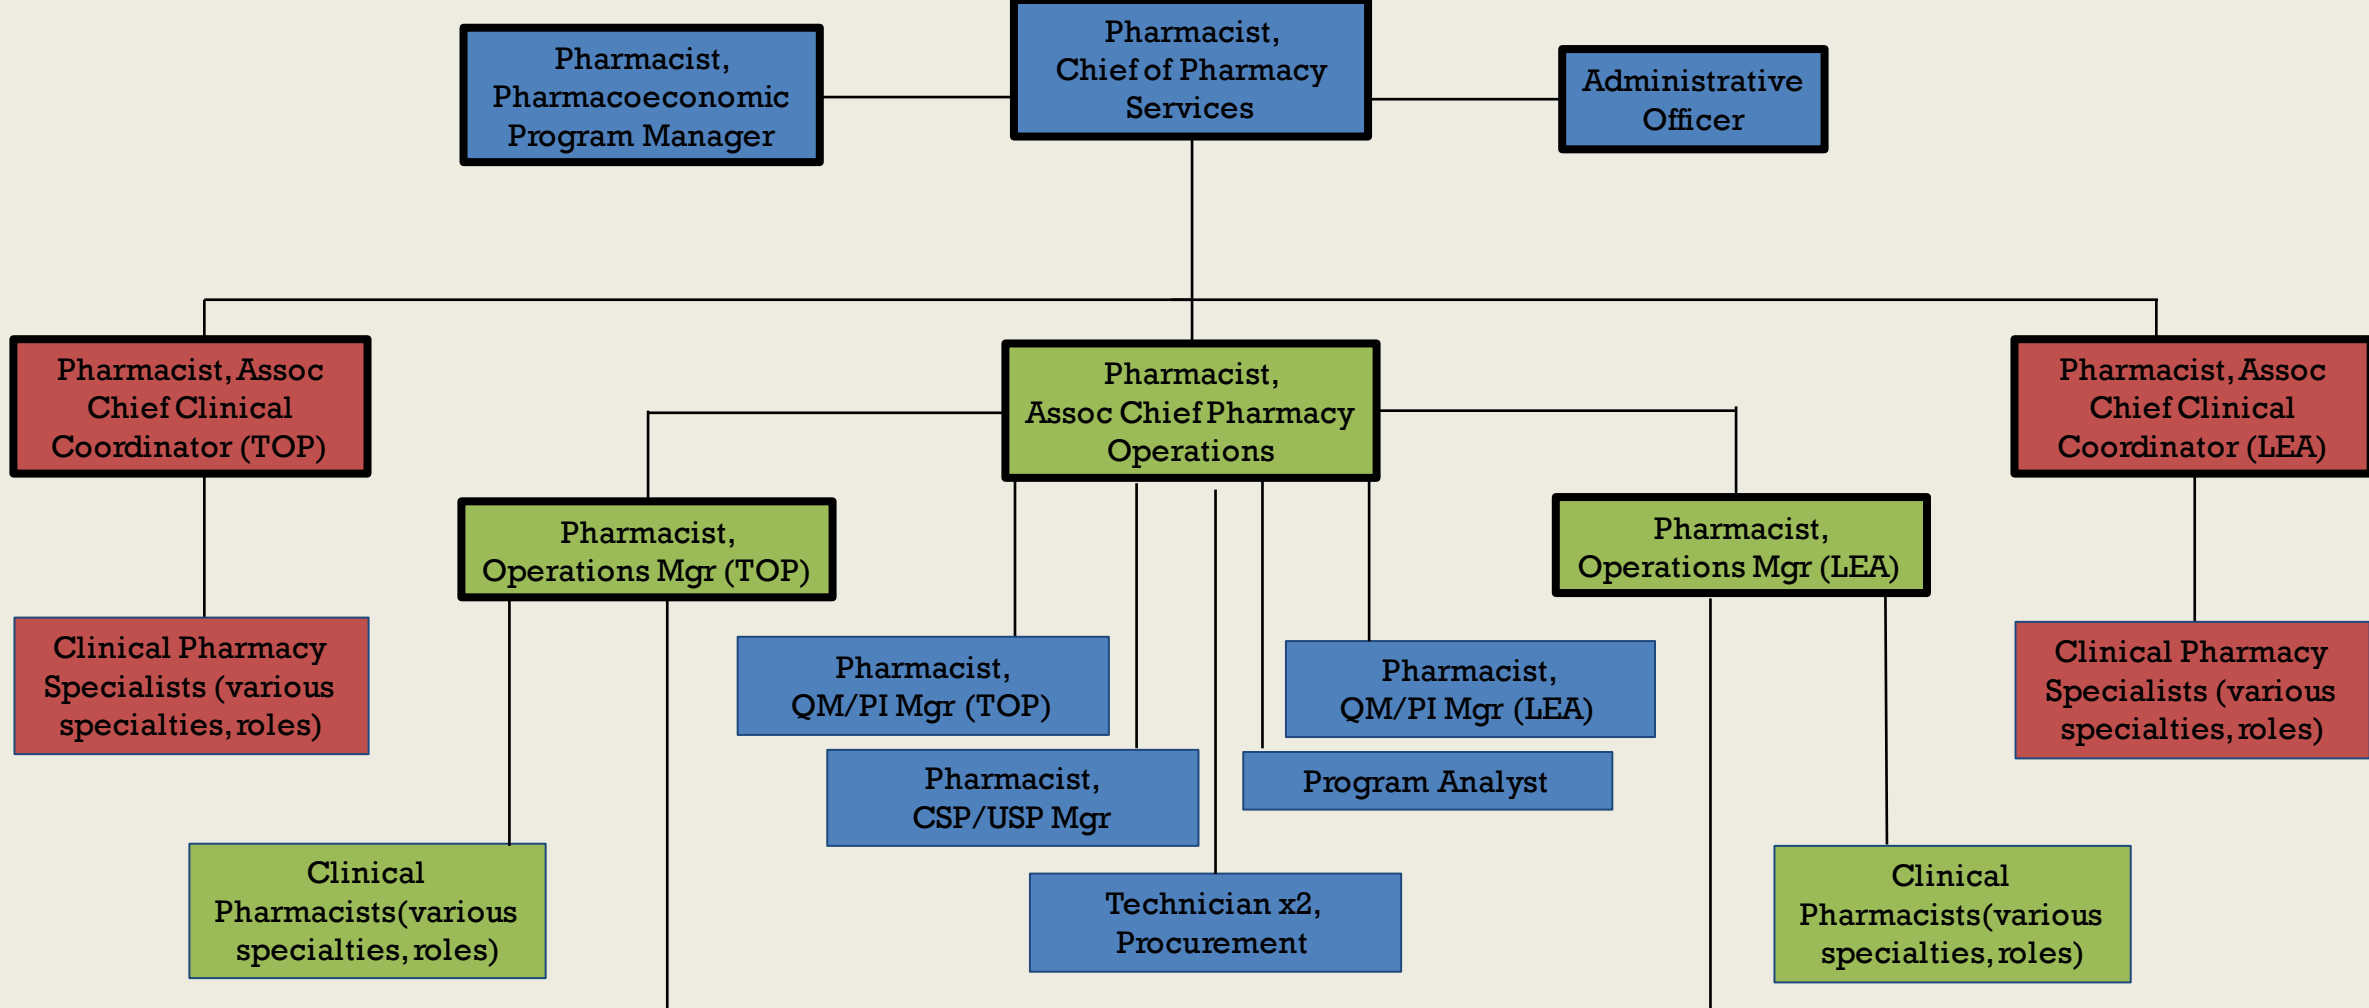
Pharmacist, Pharmacoeconomic Program Manager

Pharmacist, Chief of Pharmacy Services

Administrative Officer

Pharmacist, Assoc Chief Clinical Coordinator (TOP)

Pharmacist, Assoc Chief Pharmacy Operations

Pharmacist, Assoc Chief Clinical Coordinator (LEA)

Pharmacist, Operations Mgr (TOP)

Pharmacist, Operations Mgr (LEA)

Clinical Pharmacy Specialists (various specialties, roles)

Pharmacist, QM/PI Mgr (TOP)

Pharmacist, QM/PI Mgr (LEA)

Clinical Pharmacy Specialists (various specialties, roles)

Pharmacist, CSP/USP Mgr

Program Analyst

Clinical Pharmacists(various specialties, roles)

Technician x2, Procurement

Clinical Pharmacists(various specialties, roles)